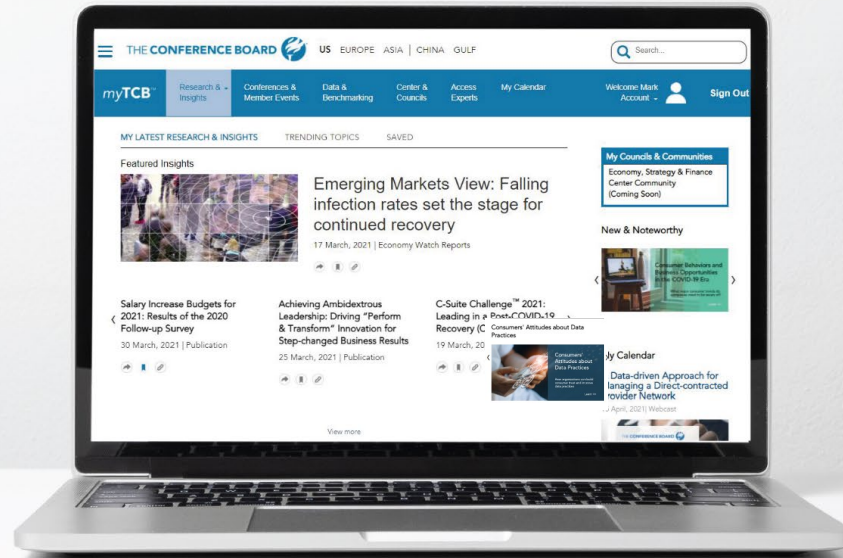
THE CONFERENCE BOARD US EUROPE ASIA | CHINA GULF

Search...

myTCB™ Research & Insights Conferences & Member Events Data & Benchmarking Center & Councils Access Experts My Calendar Welcome Mark Account Sign Out

MY LATEST RESEARCH & INSIGHTS TRENDING TOPICS SAVED

Featured Insights

Emerging Markets View: Falling infection rates set the stage for continued recovery

17 March, 2021 | Economy Watch Reports

Salary Increase Budgets for 2021: Results of the 2020 Follow-up Survey

30 March, 2021 | Publication

Achieving Ambidextrous Leadership: Driving "Perform & Transform" Innovation for Step-changed Business Results

25 March, 2021 | Publication

C-Suite Challenge™ 2021: Leading in a Post-COVID-19 Recovery (C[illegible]

19 March, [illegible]

Consumers' Attitudes about Data Practices

Consumers' Attitudes about Data Practices

View more

My Councils & Communities

Economy, Strategy & Finance Center Community (Coming Soon)

New & Noteworthy

Consumer Behaviors and Business Opportunities in the COVID-19 Era

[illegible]y Calendar

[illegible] Data-driven Approach for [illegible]anaging a Direct-contracted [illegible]rovider Network

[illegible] April, 2021| Webcast

THE CONFERENCE BOARD